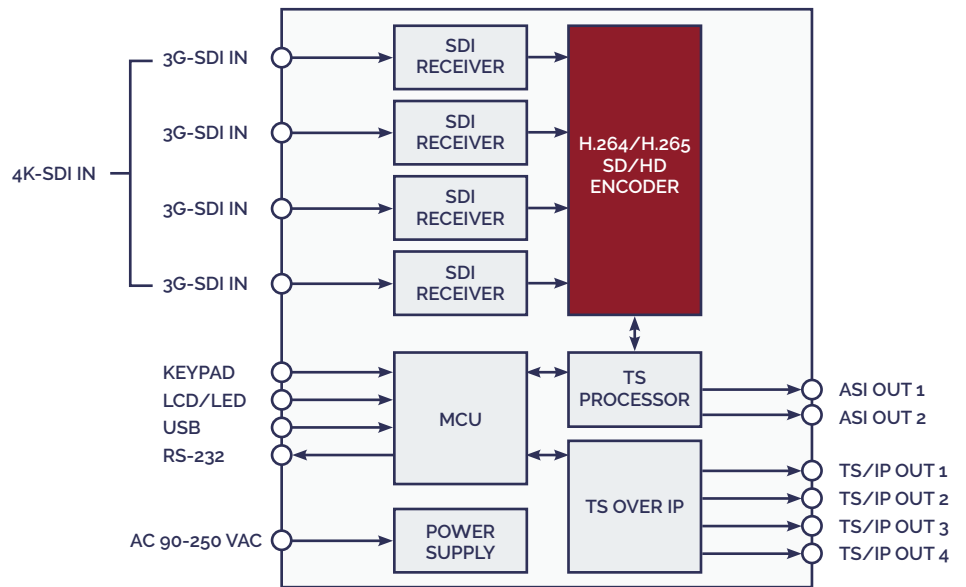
4K-SDI IN

3G-SDI IN

3G-SDI IN

3G-SDI IN

3G-SDI IN

SDI RECEIVER

SDI RECEIVER

SDI RECEIVER

SDI RECEIVER

H.264/H.265 SD/HD ENCODER

KEYPAD

LCD/LED

USB

RS-232

MCU

TS PROCESSOR

ASI OUT 1

ASI OUT 2

TS OVER IP

TS/IP OUT 1

TS/IP OUT 2

TS/IP OUT 3

TS/IP OUT 4

AC 90-250 VAC

POWER SUPPLY